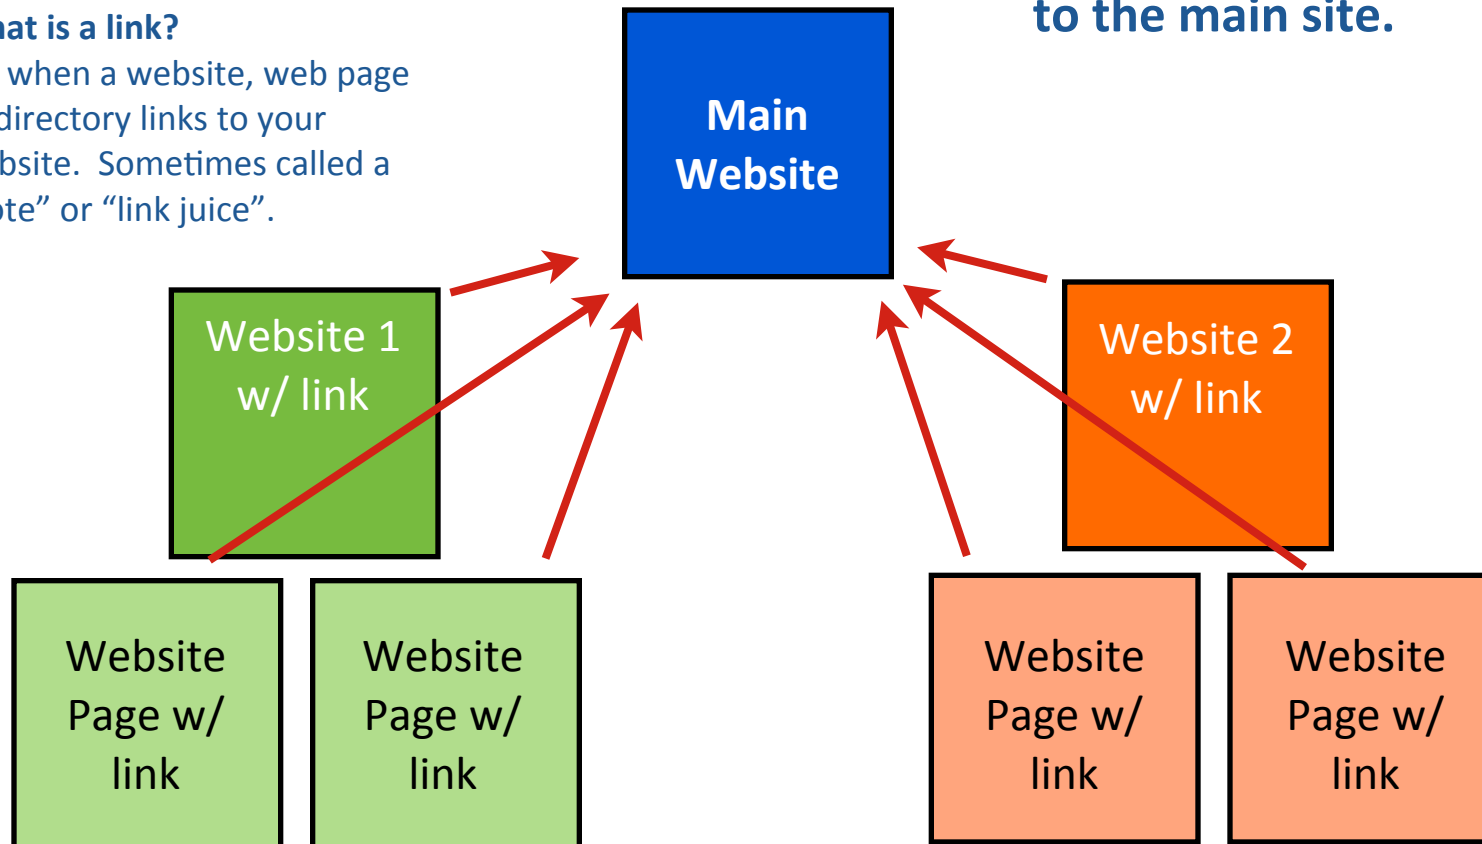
hat is a link?
when a website, web page directory links to your bsite. Sometimes called a te" or "link juice".

to the main site.

Main Website

Website 1 w/ link

Website 2 w/ link

Website Page w/ link

Website Page w/ link

Website Page w/ link

Website Page w/ link